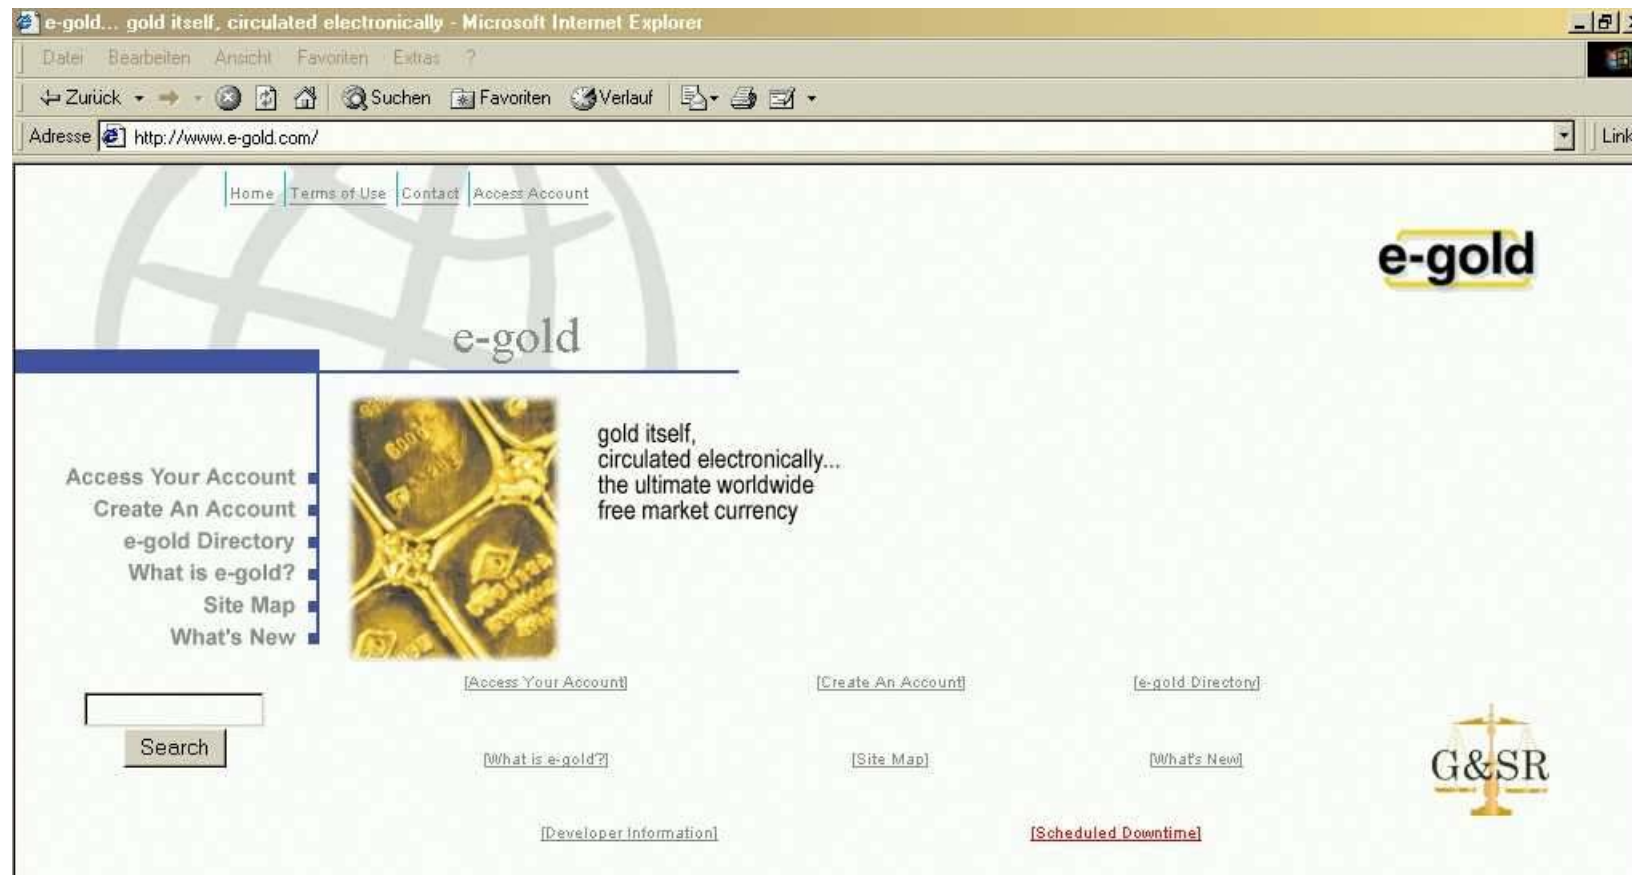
e-gold... gold itself, circulated electronically - Microsoft Internet Explorer

Datei Bearbeiten Ansicht Favoriten Extras ?

Zurück Suchen Favoriten Verlauf

Adresse http://www.e-gold.com/

Link

Home | Terms of Use | Contact | Access Account

e-gold

e-gold

Access Your Account
Create An Account
e-gold Directory
What is e-gold?
Site Map
What's New

gold itself,
circulated electronically...
the ultimate worldwide
free market currency

Search

[Access Your Account] [Create An Account] [e-gold Directory]

[What is e-gold?] [Site Map] [What's New]

G&SR

[Developer Information] [Scheduled Downtime]